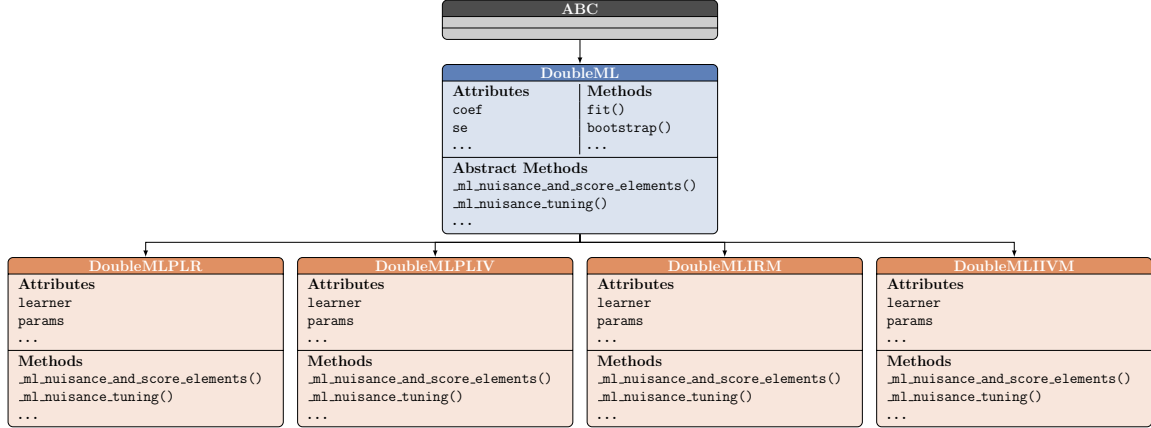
ABC

DoubleML

| Attributes | Methods |
|---|---|
| coef | fit() |
| se | bootstrap() |
| ... | ... |

Abstract Methods
_ml_nuisance_and_score_elements()
_ml_nuisance_tuning()
...

DoubleMLPLR
Attributes
learner
params
...
Methods
_ml_nuisance_and_score_elements()
_ml_nuisance_tuning()
...

DoubleMLPLIV
Attributes
learner
params
...
Methods
_ml_nuisance_and_score_elements()
_ml_nuisance_tuning()
...

DoubleMLIRM
Attributes
learner
params
...
Methods
_ml_nuisance_and_score_elements()
_ml_nuisance_tuning()
...

DoubleMLIIVM
Attributes
learner
params
...
Methods
_ml_nuisance_and_score_elements()
_ml_nuisance_tuning()
...